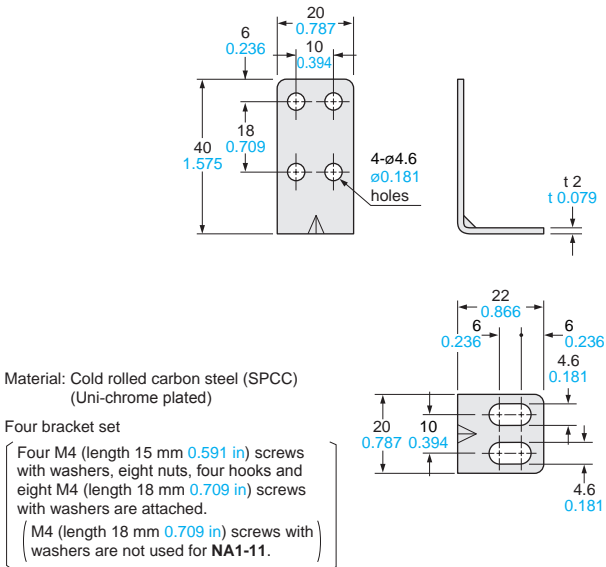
20
0.787
6
0.236
10
0.394
18
0.709
40
1.575
4-ø4.6
ø0.181
holes
t 2
t 0.079

22
0.866
6
0.236
6
0.236
4.6
0.181
20
0.787
10
0.394
4.6
0.181

Material: Cold rolled carbon steel (SPCC)
(Uni-chrome plated)

Four bracket set

Four M4 (length 15 mm 0.591 in) screws with washers, eight nuts, four hooks and eight M4 (length 18 mm 0.709 in) screws with washers are attached.

(M4 (length 18 mm 0.709 in) screws with washers are not used for **NA1-11**.)